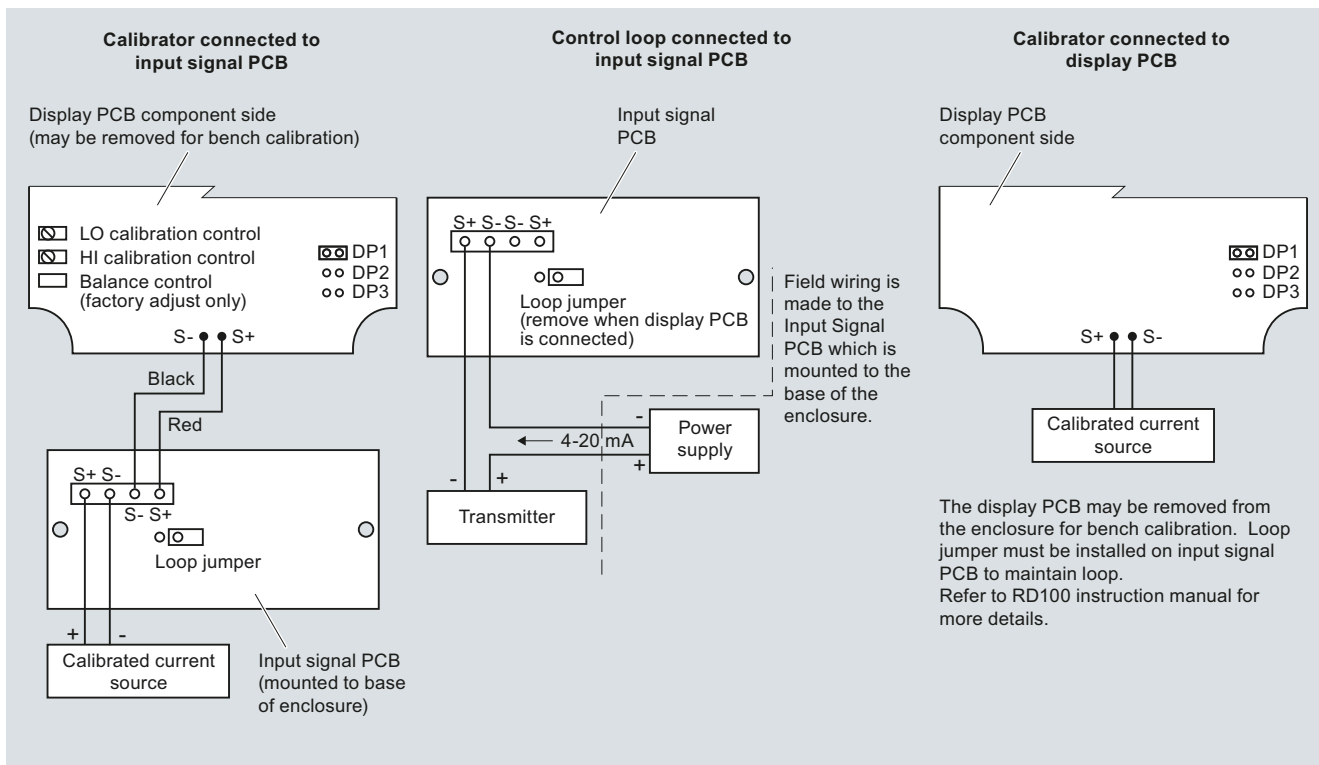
**Calibrator connected to input signal PCB**

Display PCB component side (may be removed for bench calibration)

LO calibration control
HI calibration control
Balance control (factory adjust only)

DP1
DP2
DP3

S- S+

Black

Red

S+ S-

S- S+

Loop jumper

+ -

Calibrated current source

Input signal PCB (mounted to base of enclosure)

**Control loop connected to input signal PCB**

Input signal PCB

S+ S- S- S+

Loop jumper (remove when display PCB is connected)

Field wiring is made to the Input Signal PCB which is mounted to the base of the enclosure.

-

4-20 mA

Power supply

+

- +

Transmitter

**Calibrator connected to display PCB**

Display PCB component side

DP1
DP2
DP3

S+ S-

Calibrated current source

The display PCB may be removed from the enclosure for bench calibration. Loop jumper must be installed on input signal PCB to maintain loop.
Refer to RD100 instruction manual for more details.